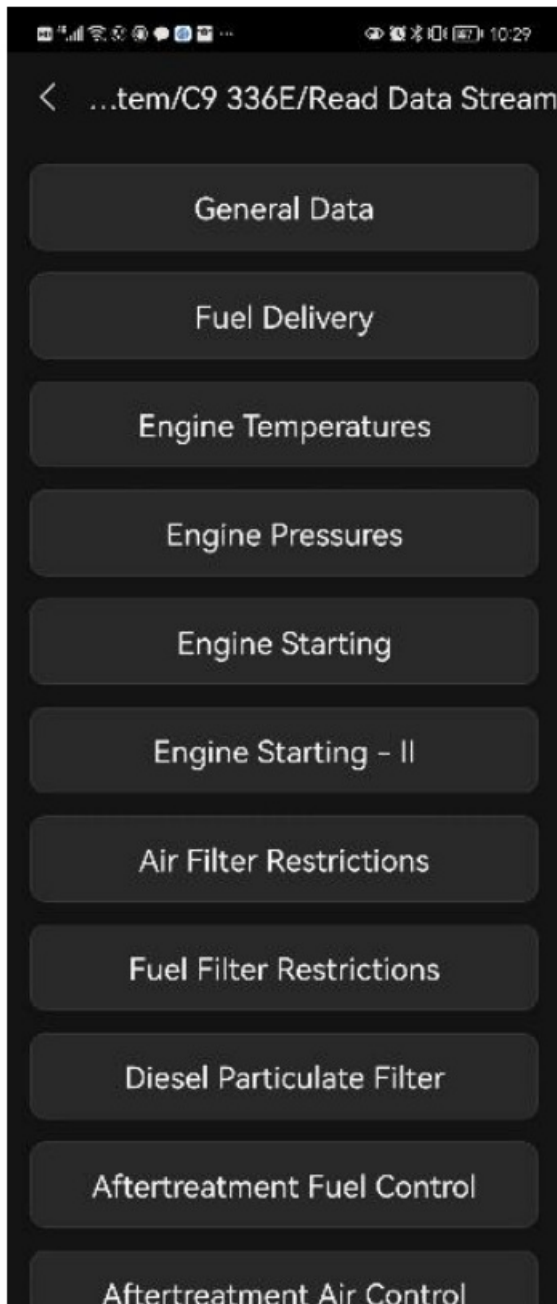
10:29

< …tem/C9 336E/Read Data Stream

General Data

Fuel Delivery

Engine Temperatures

Engine Pressures

Engine Starting

Engine Starting - II

Air Filter Restrictions

Fuel Filter Restrictions

Diesel Particulate Filter

Aftertreatment Fuel Control

Aftertreatment Air Control